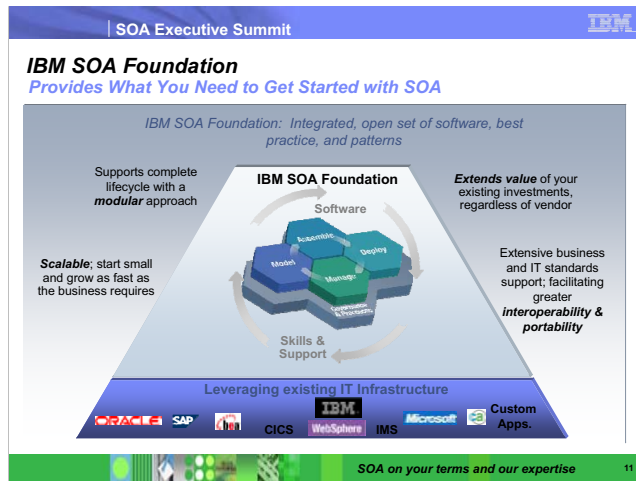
SOA Executive Summit

IBM

IBM SOA Foundation

Provides What You Need to Get Started with SOA

IBM SOA Foundation: Integrated, open set of software, best practice, and patterns

Supports complete lifecycle with a *modular* approach

IBM SOA Foundation

*Extends value* of your existing investments, regardless of vendor

Software

Assemble

Model

Deploy

Manage

Governance & Processes

*Scalable*; start small and grow as fast as the business requires

Extensive business and IT standards support; facilitating greater *interoperability & portability*

Skills & Support

Leveraging existing IT Infrastructure

ORACLE SAP CICS IBM WebSphere IMS Microsoft ca Custom Apps.

SOA on your terms and our expertise

11